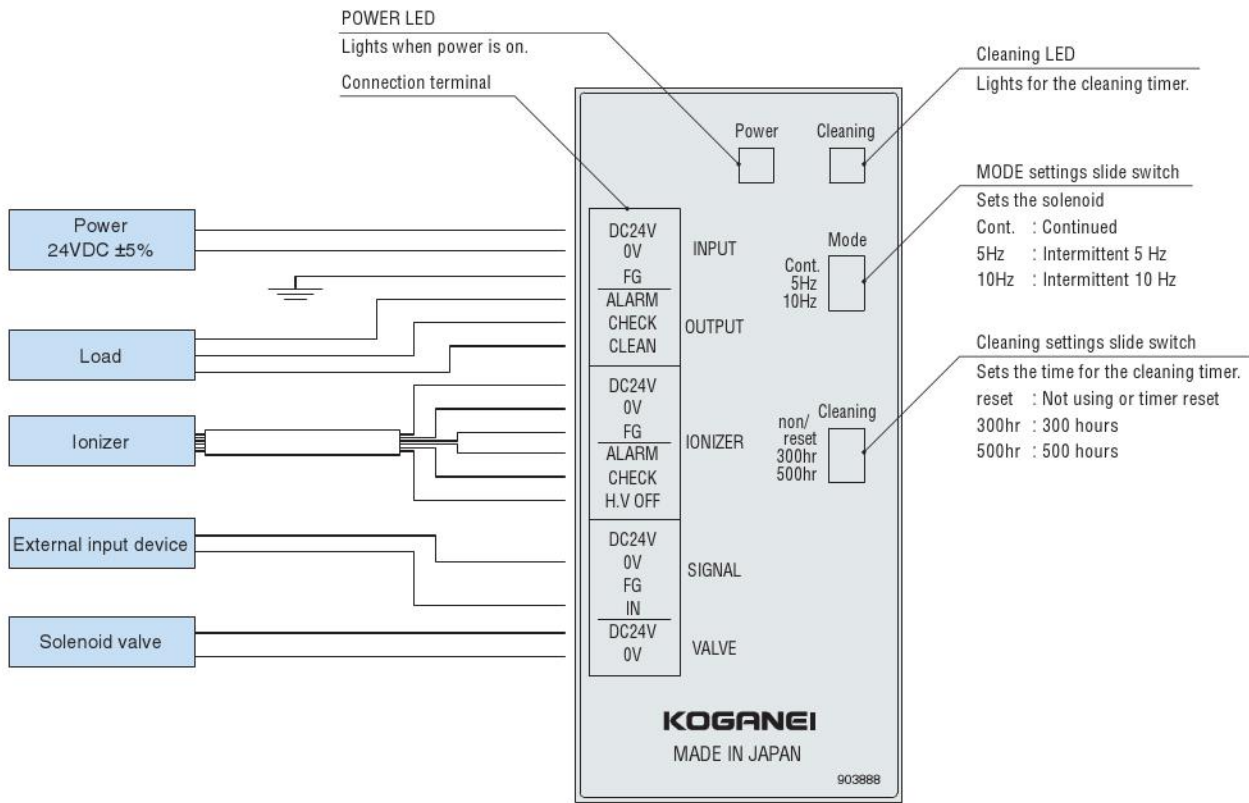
POWER LED
Lights when power is on.

Connection terminal

Cleaning LED
Lights for the cleaning timer.

Power

Cleaning

MODE settings slide switch
Sets the solenoid
Cont. : Continued
5Hz : Intermittent 5 Hz
10Hz : Intermittent 10 Hz

Power
24VDC ±5%

Load

Ionizer

External input device

Solenoid valve

DC24V
0V
FG
ALARM
CHECK
CLEAN

INPUT

OUTPUT

DC24V
0V
FG
ALARM
CHECK
H.V OFF

IONIZER

DC24V
0V
FG
IN

SIGNAL

DC24V
0V

VALVE

Mode
Cont.
5Hz
10Hz

Cleaning
non/
reset
300hr
500hr

Cleaning settings slide switch
Sets the time for the cleaning timer.
reset : Not using or timer reset
300hr : 300 hours
500hr : 500 hours

KOGANEI
MADE IN JAPAN
903888